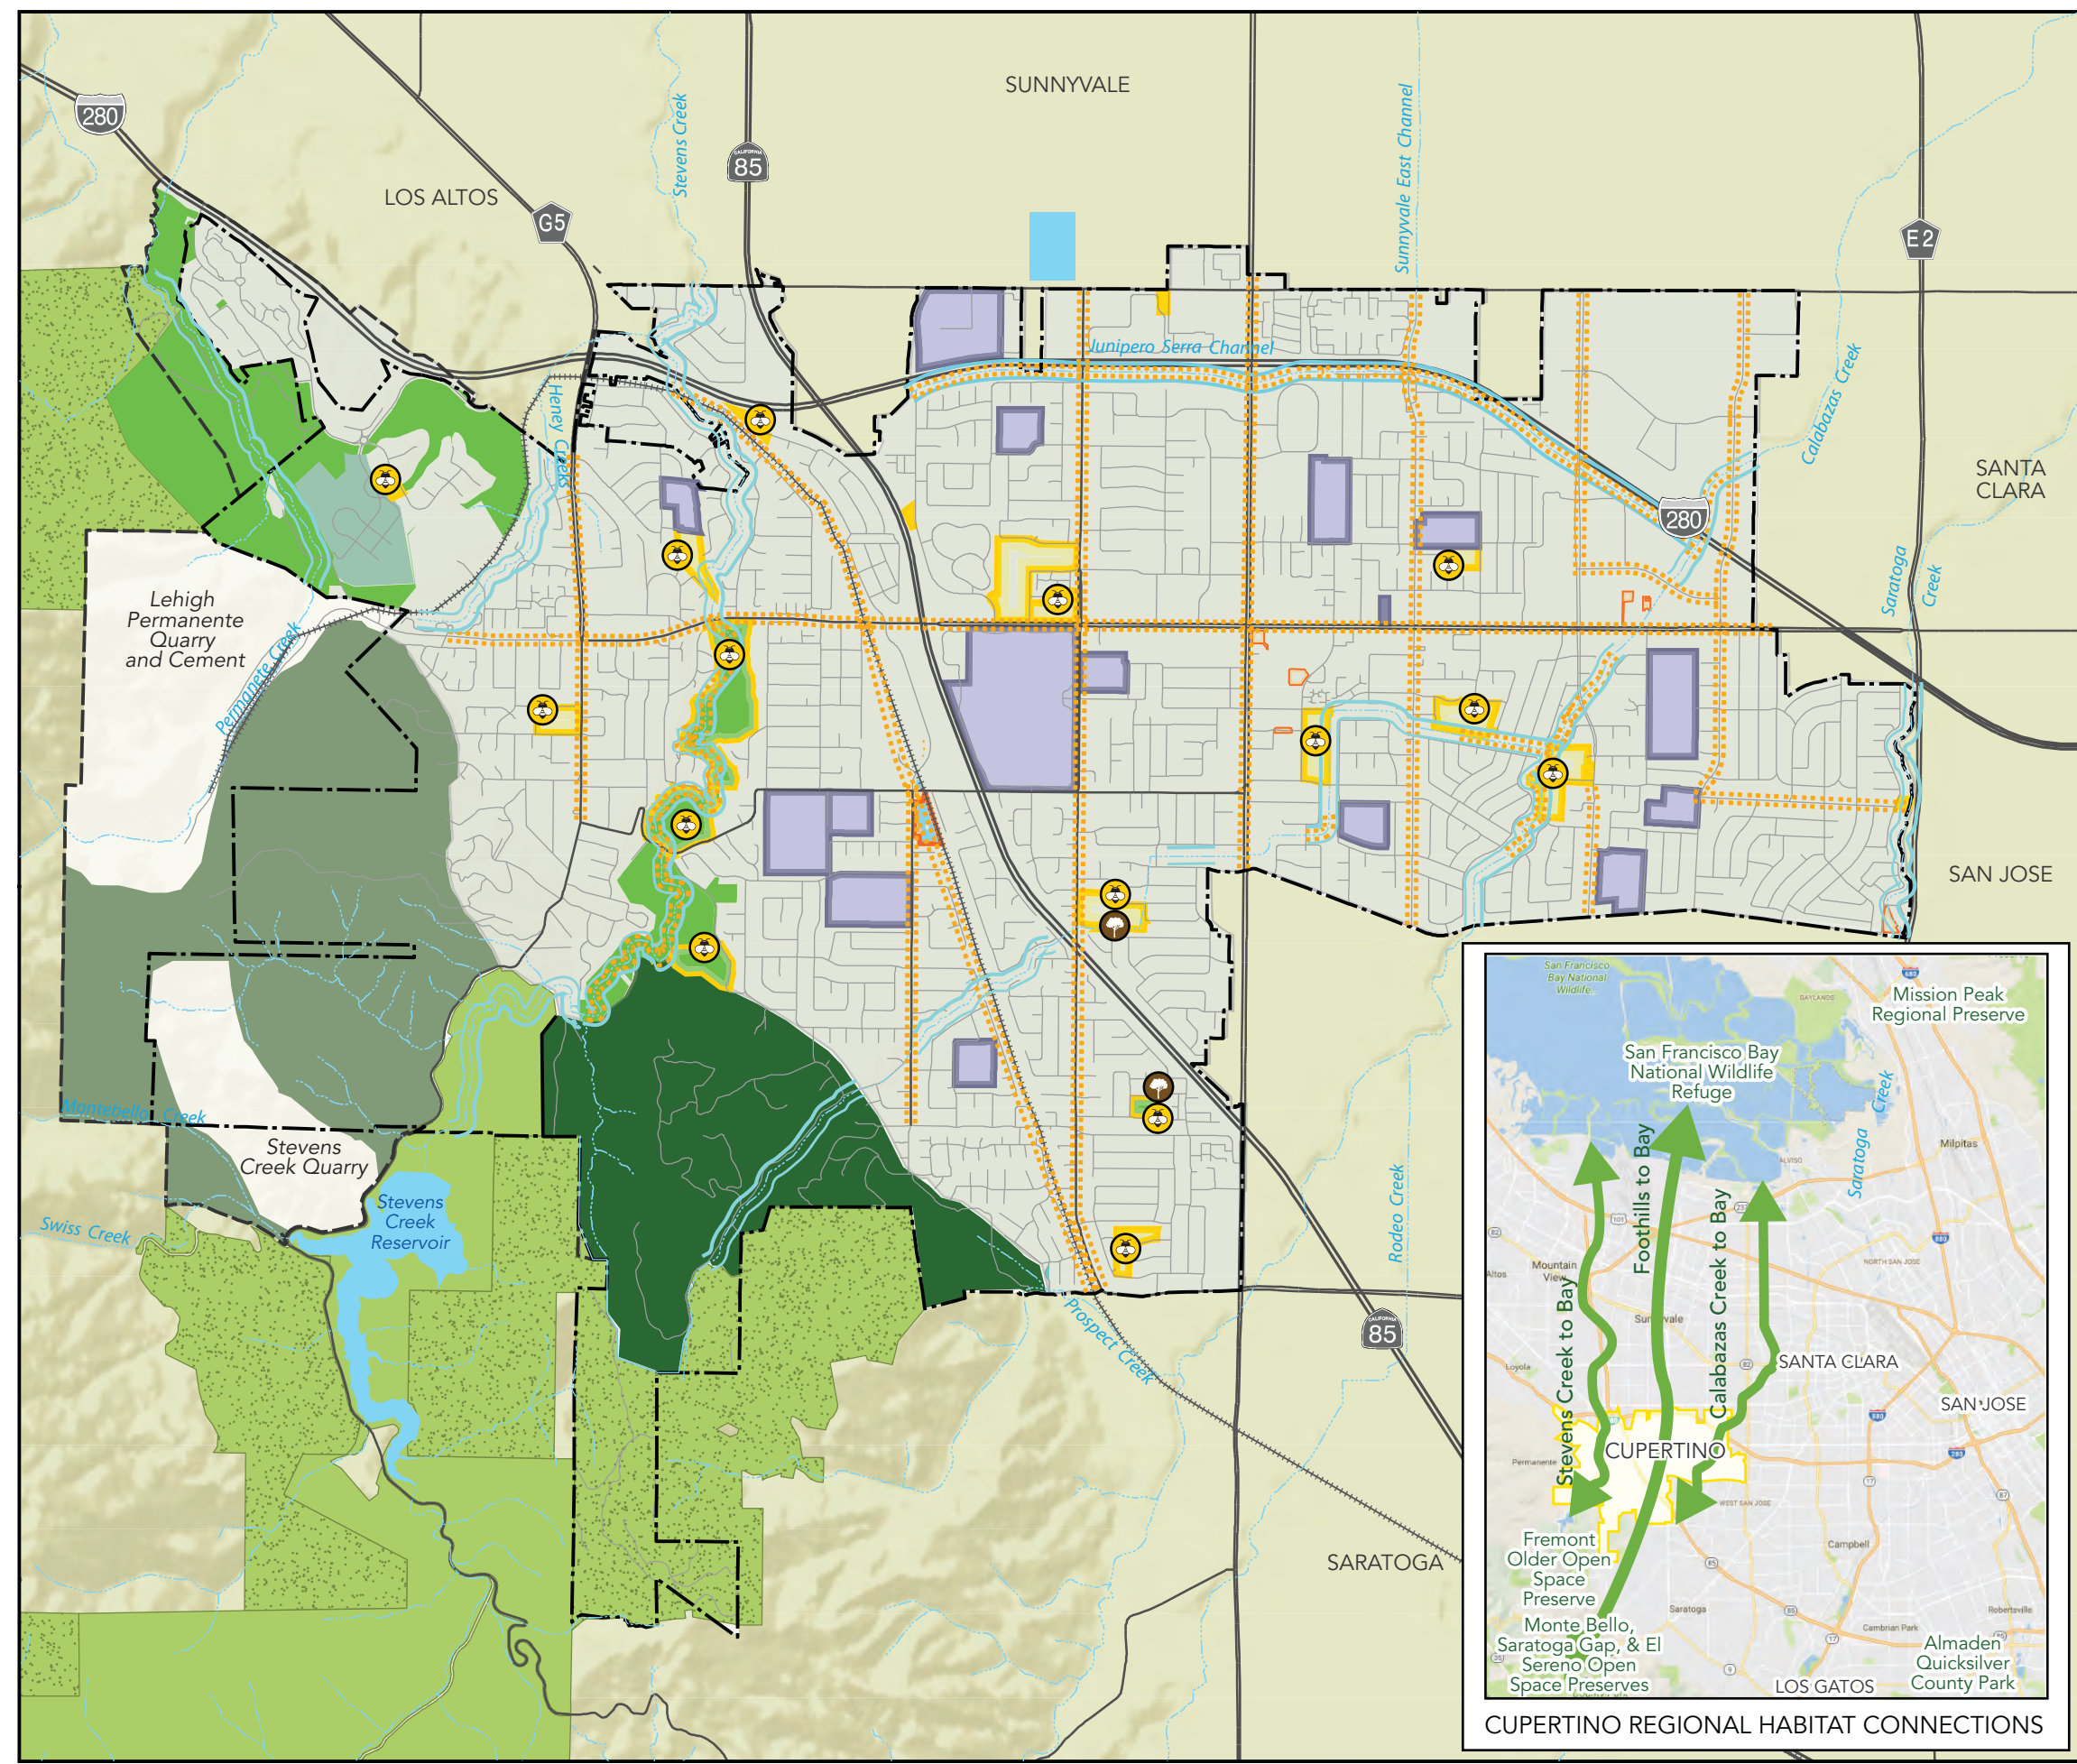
280
85
SUNNYVALE
LOS ALTOS
G5
Stevens Creek
Sunnyvale East Channel
E2
Junipero Serra Channel
Calabazas Creek
Heney Creek
SANTA CLARA
280
Saratoga Creek
Lehigh Permanente Quarry and Cement
Permanente Creek
SAN JOSE
Montebello Creek
Stevens Creek Quarry
Stevens Creek Reservoir
Swiss Creek
Rodeo Creek
Prospect Creek
85
SARATOGA

San Francisco Bay National Wildlife
Mission Peak Regional Preserve
San Francisco Bay National Wildlife Refuge
Creek
Saratoga
Foothills to Bay
Calabazas Creek to Bay
Stevens Creek to Bay
Mountain View
Sunnyvale
SANTA CLARA
SAN JOSE
CUPERTINO
Fremont Older Open Space Preserve
Monte Bello, Saratoga Gap, & El Sereno Open Space Preserves
LOS GATOS
Almaden Quicksilver County Park
CUPERTINO REGIONAL HABITAT CONNECTIONS